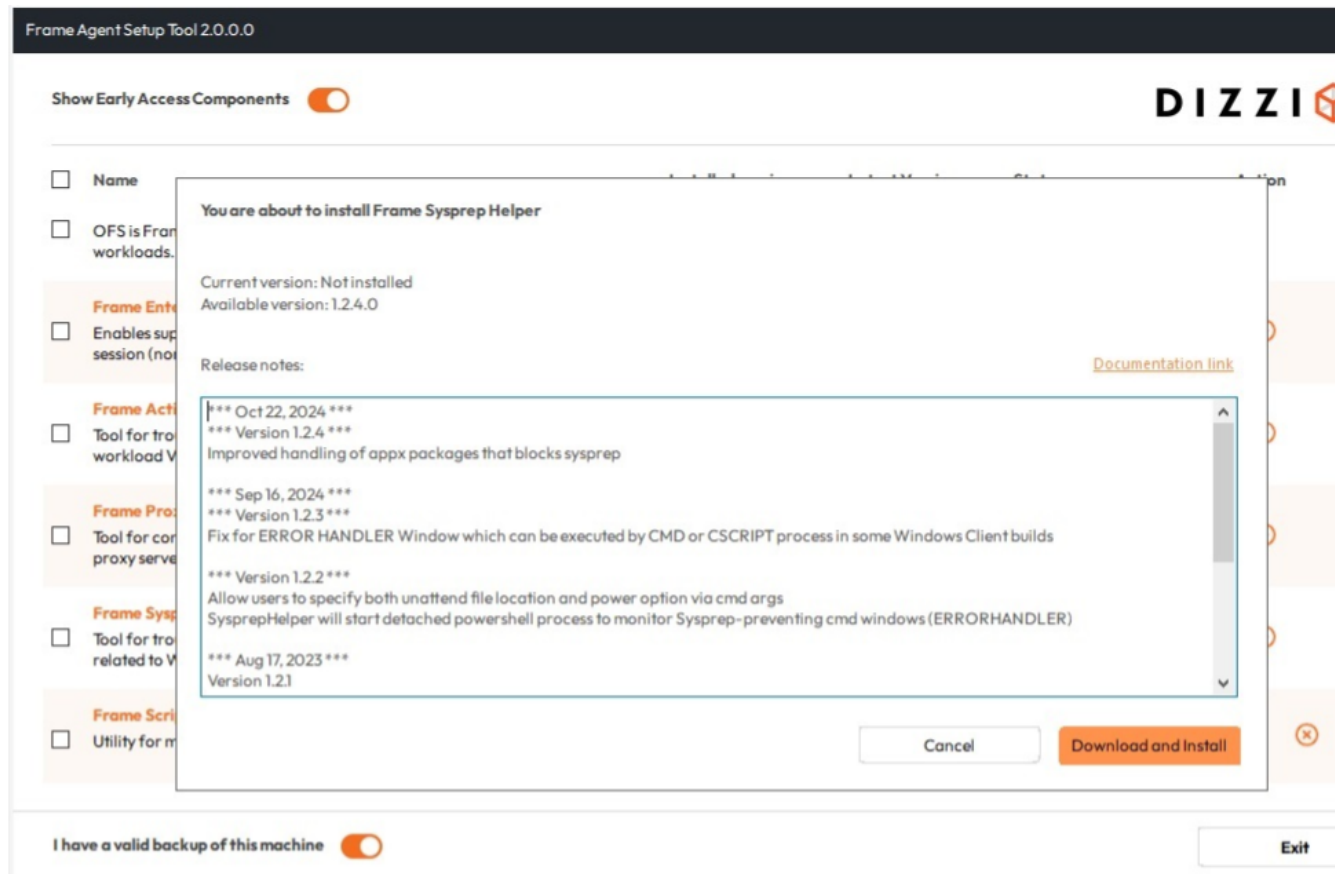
Frame Agent Setup Tool 2.0.0.0

Show Early Access Components

DIZZI

Name

OFS is Fran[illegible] workloads.

Frame Ente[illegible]
Enables sup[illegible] session (no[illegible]

Frame Acti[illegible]
Tool for tro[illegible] workload V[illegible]

Frame Pro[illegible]
Tool for cor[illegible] proxy serve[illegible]

Frame Sysp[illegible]
Tool for tro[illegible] related to W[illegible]

Frame Scri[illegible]
Utility for m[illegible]

You are about to install Frame Sysprep Helper

Current version: Not installed
Available version: 1.2.4.0

Release notes:

Documentation link

*** Oct 22, 2024 ***
*** Version 1.2.4 ***
Improved handling of appx packages that blocks sysprep

*** Sep 16, 2024 ***
*** Version 1.2.3 ***
Fix for ERROR HANDLER Window which can be executed by CMD or CSCRIPT process in some Windows Client builds

*** Version 1.2.2 ***
Allow users to specify both unattend file location and power option via cmd args
SysprepHelper will start detached powershell process to monitor Sysprep-preventing cmd windows (ERRORHANDLER)

*** Aug 17, 2023 ***
Version 1.2.1

Cancel

Download and Install

I have a valid backup of this machine

Exit